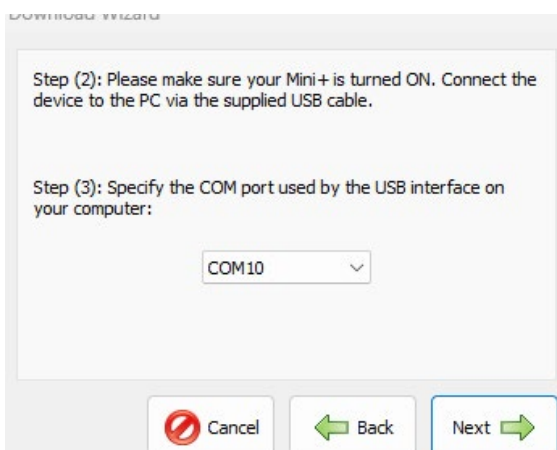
Download Wizard

Step (2): Please make sure your Mini+ is turned ON. Connect the device to the PC via the supplied USB cable.

Step (3): Specify the COM port used by the USB interface on your computer:

COM10

Cancel

Back

Next